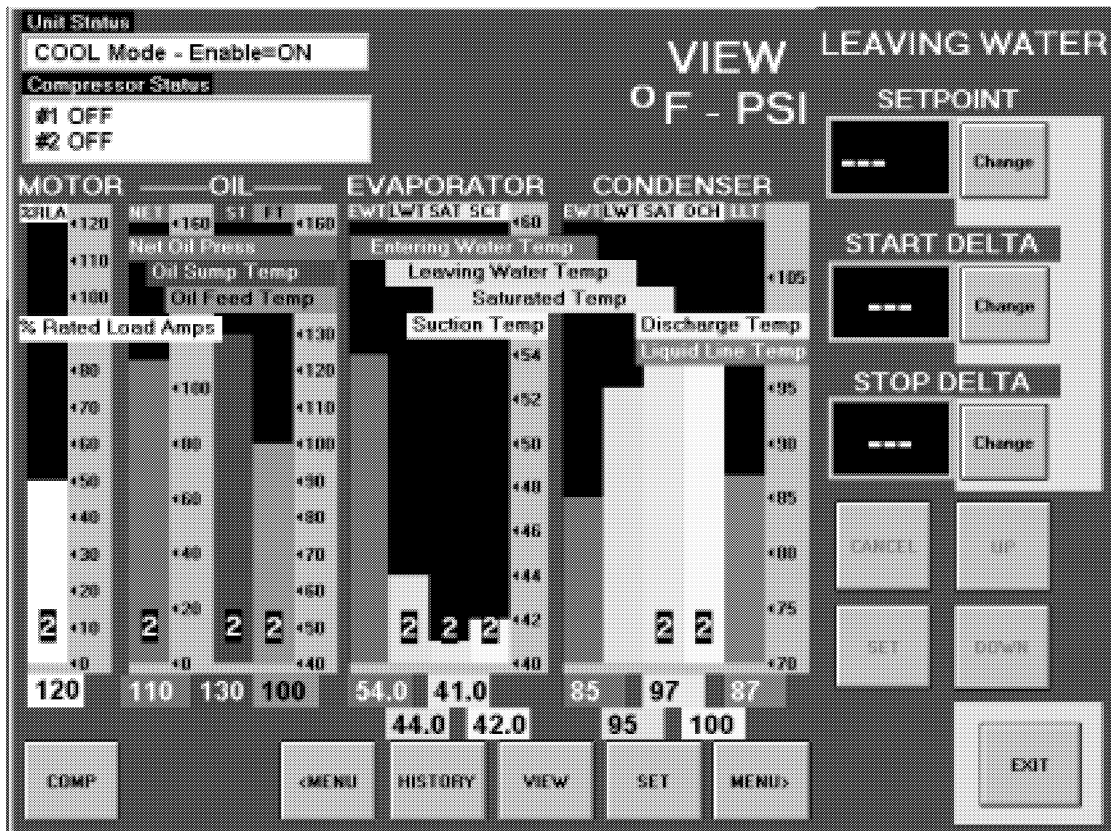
Unit Status
COOL Mode - Enable=ON
Compressor Status
#1 OFF
#2 OFF

VIEW
$^{\circ}$F - PSI

LEAVING WATER
SETPOINT
---
Change
START DELTA
---
Change
STOP DELTA
---
Change

MOTOR —OIL— EVAPORATOR CONDENSER

%RLA 120 110 100 80 70 60 50 40 30 20 10 0
NET 160 ST FT 160
Net Oil Press
Oil Sump Temp
Oil Feed Temp
% Rated Load Amps
130 120 110 100 90 80 70 60 50 40
100 80 60 40 20 0

EWT LWT SAT SCT 60
Entering Water Temp
Leaving Water Temp
Saturated Temp
Suction Temp
54 52 50 48 46 44 42 40

EWT LWT SAT DCH LLT
105
Discharge Temp
Liquid Line Temp
95 90 85 80 75 70

2 2 2 2 2 2 2 2 2

120 110 130 100 54.0 41.0 85 97 87
44.0 42.0 95 100

CANCEL OK
SET DOWN

COMP <MENU HISTORY VIEW SET MENU> EXIT